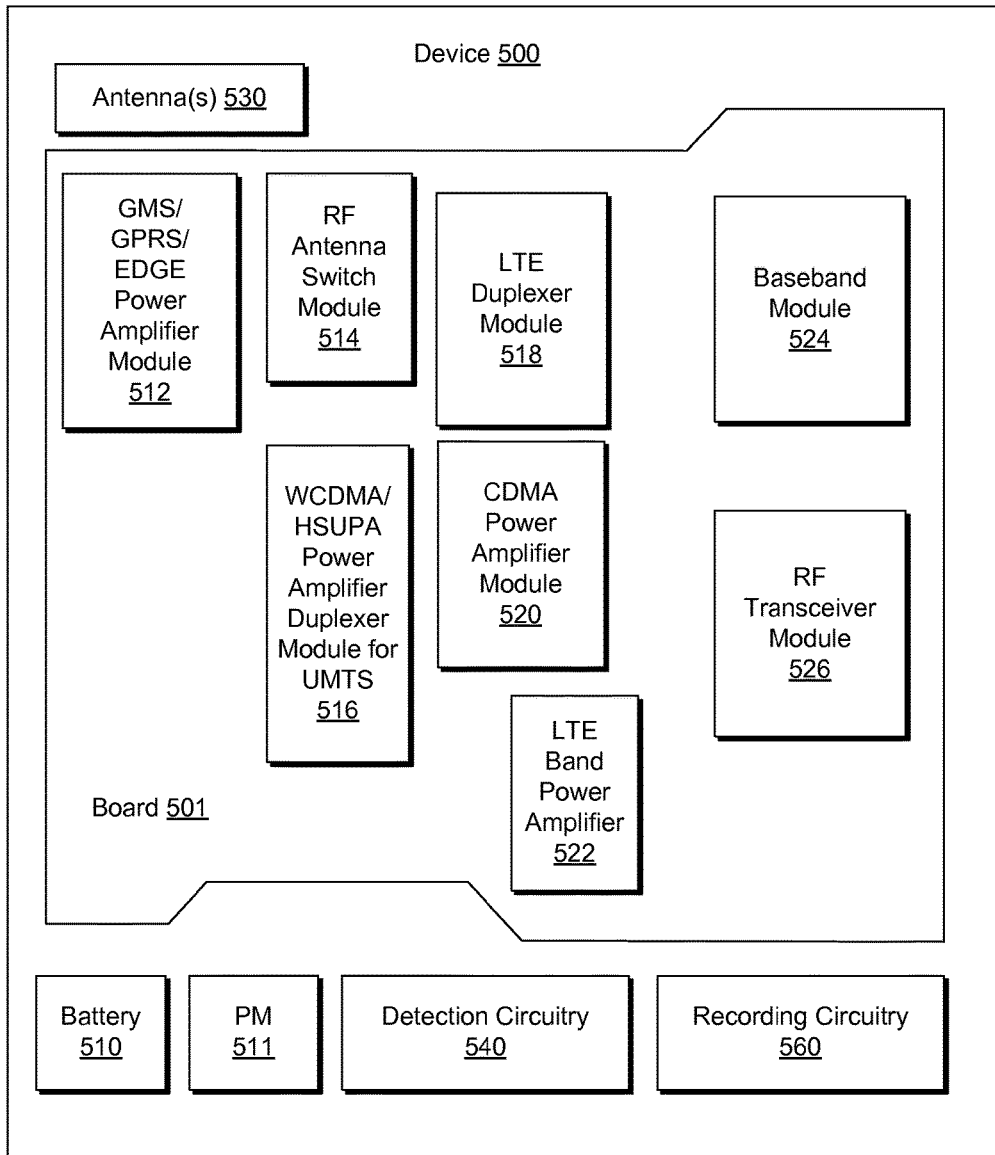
Device 500

Antenna(s) 530

GMS/ GPRS/ EDGE Power Amplifier Module 512

RF Antenna Switch Module 514

LTE Duplexer Module 518

Baseband Module 524

WCDMA/ HSUPA Power Amplifier Duplexer Module for UMTS 516

CDMA Power Amplifier Module 520

RF Transceiver Module 526

LTE Band Power Amplifier 522

Board 501

Battery 510

PM 511

Detection Circuitry 540

Recording Circuitry 560